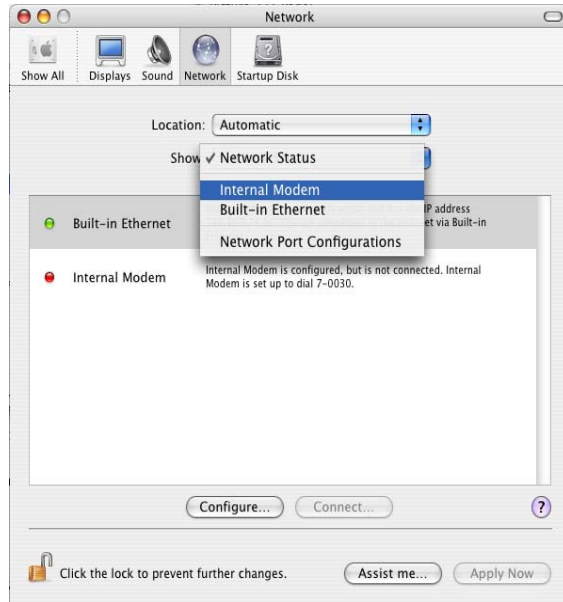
Network

Show All Displays Sound Network Startup Disk

Location: Automatic

Show ✓ Network Status

Internal Modem
Built-in Ethernet

Network Port Configurations

Built-in Ethernet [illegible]P address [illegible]et via Built-in

Internal Modem Internal Modem is configured, but is not connected. Internal Modem is set up to dial 7-0030.

Configure... Connect...

?

Click the lock to prevent further changes. Assist me... Apply Now